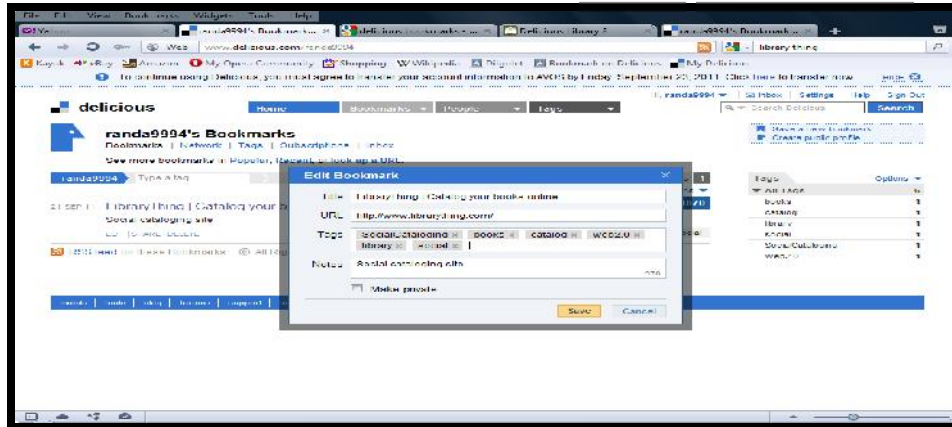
File Edit View Bookmarks Widgets Tools Help

randa9994's Bookmarks | delicious | Delicious Library | randa9994's Bookmark

Web www.delicious.com/randa9994

library thing

To continue using Delicious, you must agree to transfer your account information to AVOS by Friday September 30, 2011. Click here to transfer now.

delicious

Home Bookmarks People Tags

randa9994 | Inbox | Settings | Help | Sign Out

Search Delicious Search

randa9994's Bookmarks

Bookmarks | Network | Tags | Subscriptions | Inbox

See more bookmarks in Popular, Recent, or look up a URL.

randa9994 Type a tag

Library thing | Catalog your b

Social cataloging site

RSS feed for these bookmarks

Save a new bookmark
Create public profile

Tags Options
All Tags
books 1
catalog 1
library 1
social 1
SocialCataloging 1
web2.0 1

Edit Bookmark

Title Library thing | Catalog your books online

URL http://www.librarything.com/

Tags SocialCataloging books catalog web2.0 library social

Notes Social cataloging site

Make private

Save Cancel